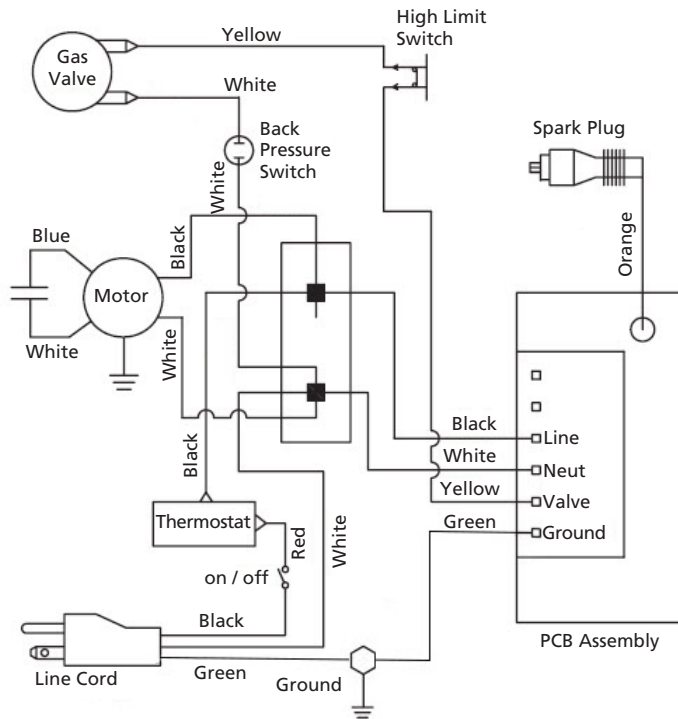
Gas Valve

Yellow

High Limit Switch

White

Back Pressure Switch

Spark Plug

White

Black

Blue

Orange

Motor

White

White

Black

Line

White

Neut

Black

Yellow

Valve

Green

Ground

Thermostat

Red

White

on / off

Black

PCB Assembly

Line Cord

Green

Ground